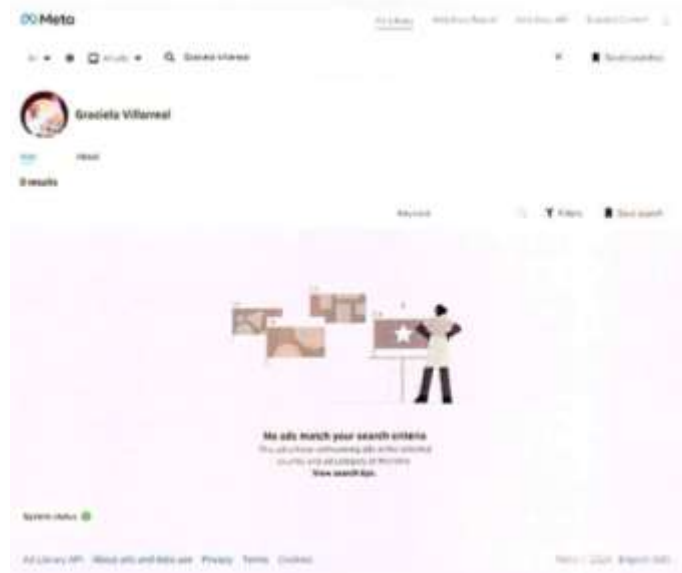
Meta

Ad Library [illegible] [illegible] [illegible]

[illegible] Graciela Villarreal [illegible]

Graciela Villarreal

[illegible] About

0 results

Keyword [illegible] Filters Save search

No ads match your search criteria

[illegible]

View search tips

System status

Ad Library API About ads and data use Privacy Terms Cookies

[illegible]